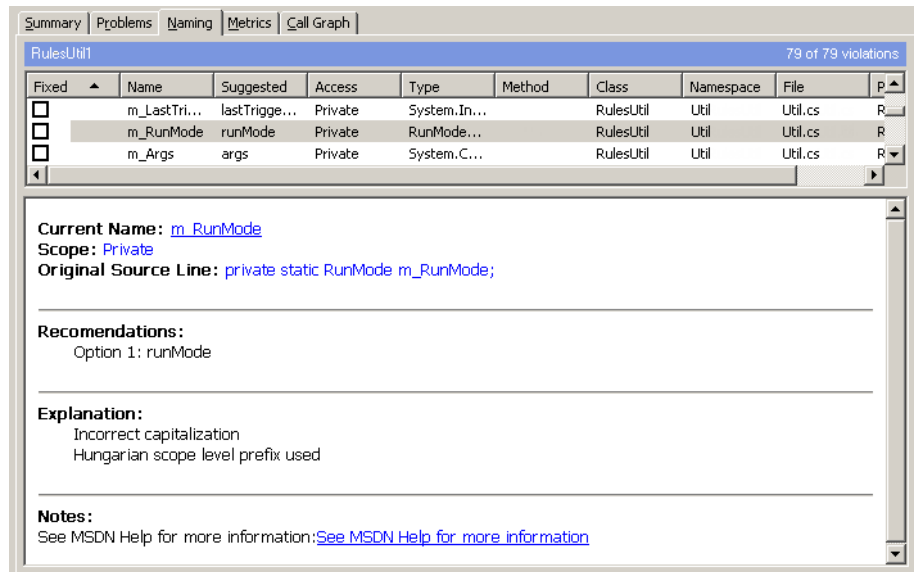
Summary | Problems | Naming | Metrics | Call Graph

RulesUtil1 79 of 79 violations

| Fixed | Name | Suggested | Access | Type | Method | Class | Namespace | File | P |
|---|---|---|---|---|---|---|---|---|---|
| ☐ | m_LastTri... | lastTrigge... | Private | System.In... | | RulesUtil | Util | Util.cs | R |
| ☐ | m_RunMode | runMode | Private | RunMode... | | RulesUtil | Util | Util.cs | R |
| ☐ | m_Args | args | Private | System.C... | | RulesUtil | Util | Util.cs | R |

Current Name: m_RunMode
Scope: Private
Original Source Line: private static RunMode m_RunMode;

Recomendations:
Option 1: runMode

Explanation:
Incorrect capitalization
Hungarian scope level prefix used

Notes:
See MSDN Help for more information:See MSDN Help for more information